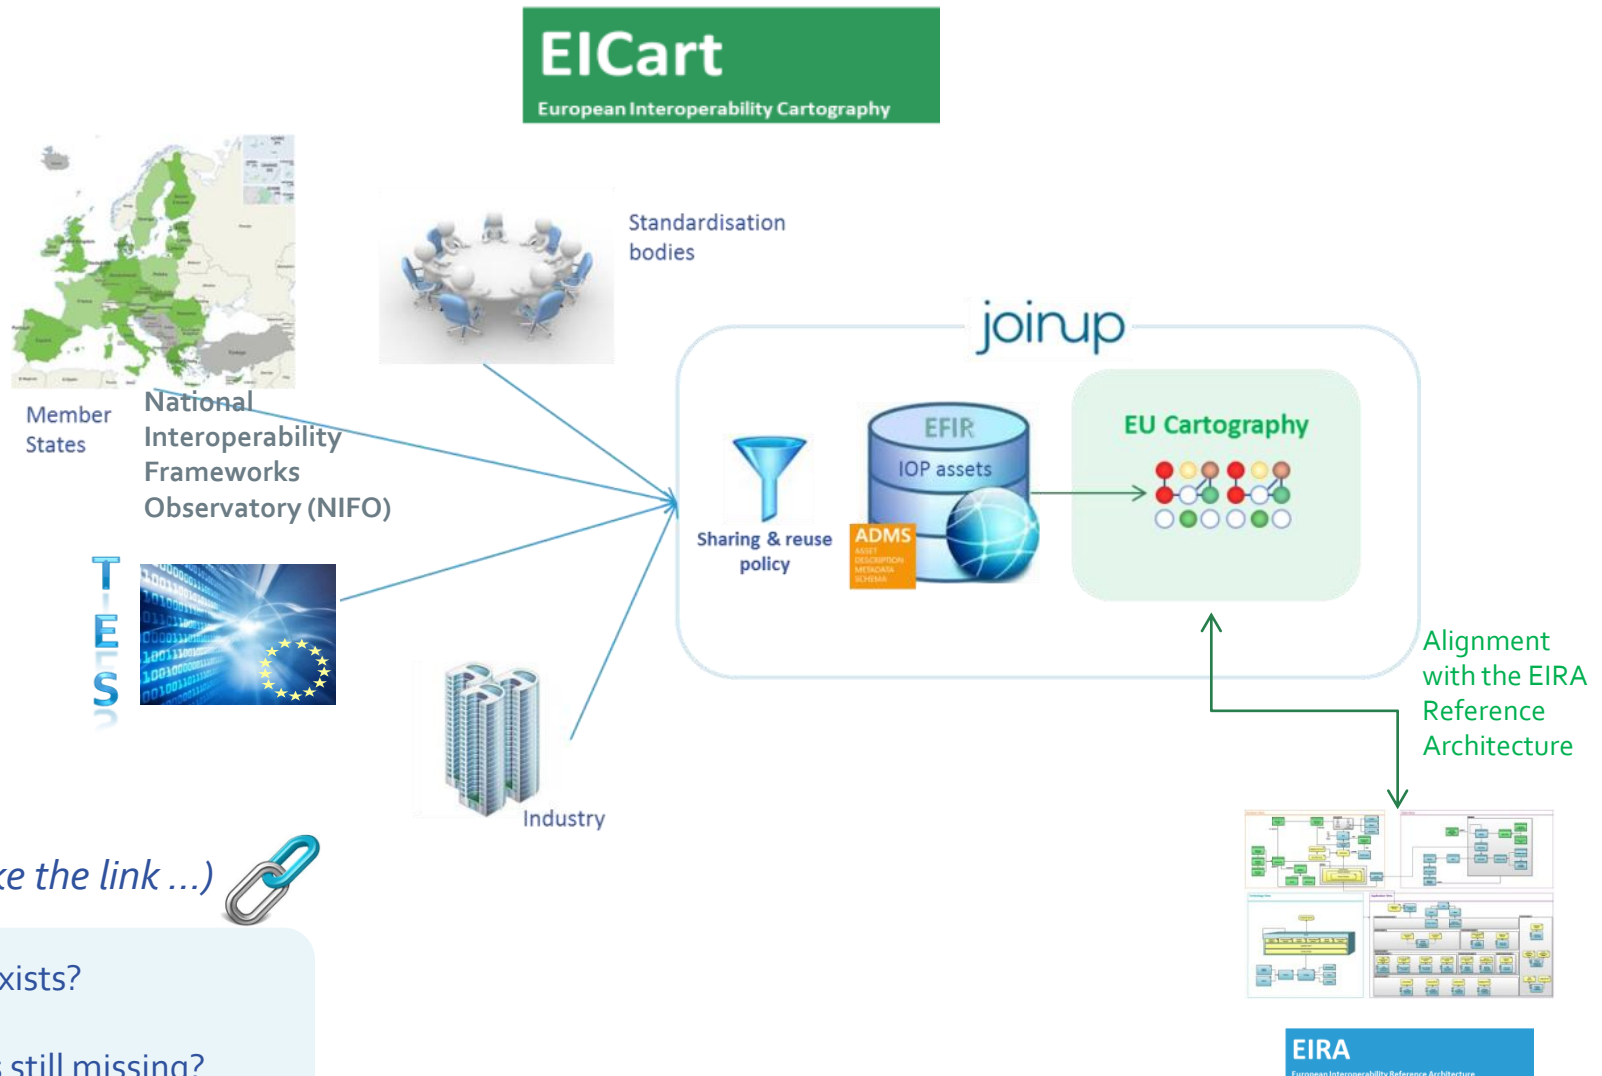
EICart
European Interoperability Cartography

Standardisation bodies

Member States

National Interoperability Frameworks Observatory (NIFO)

T
E
S

Industry

joinup

Sharing & reuse policy

EFIR
IOP assets

ADMS
ASSET DESCRIPTION METADATA SCHEMA

EU Cartography

Alignment with the EIRA Reference Architecture

EIRA
European Interoperability Reference Architecture

e the link ...)

xists?

s still missing?